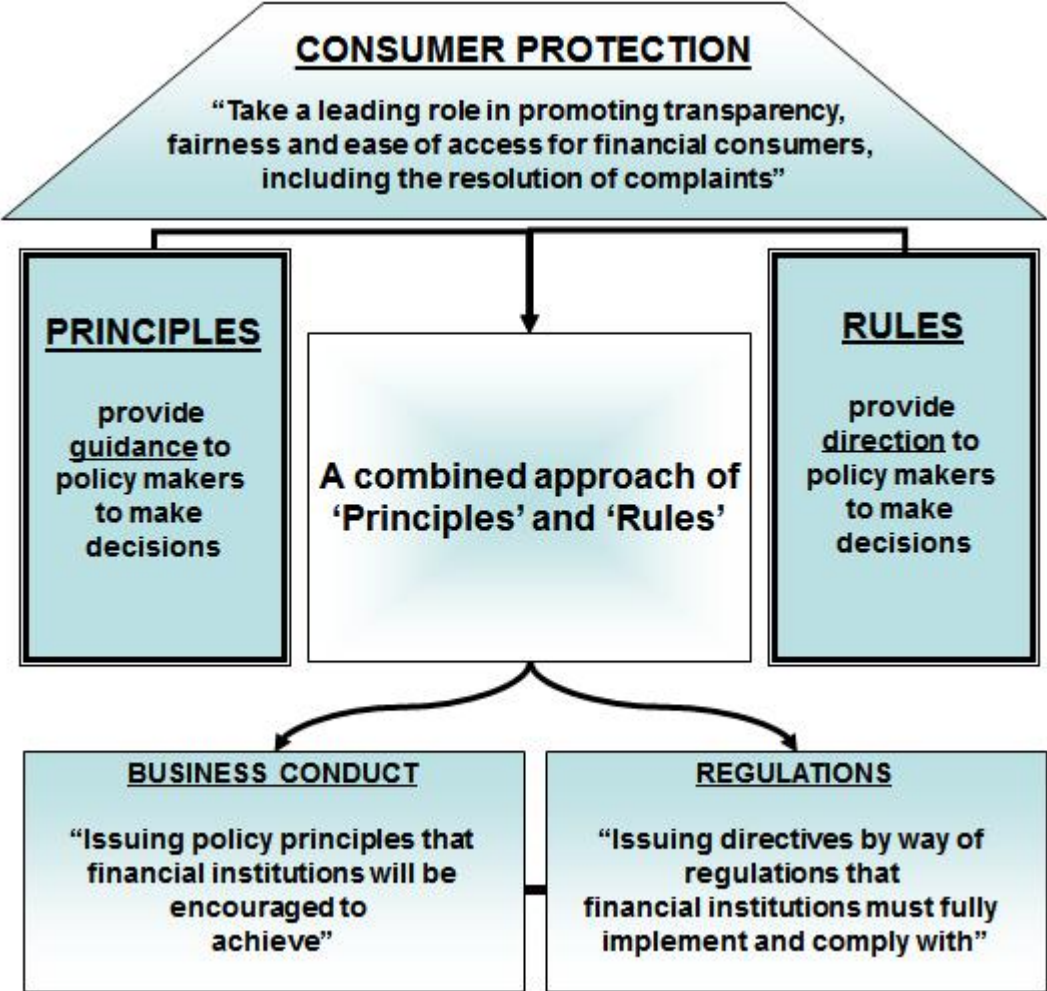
CONSUMER PROTECTION

“Take a leading role in promoting transparency, fairness and ease of access for financial consumers, including the resolution of complaints”

PRINCIPLES

provide guidance to policy makers to make decisions

A combined approach of ‘Principles’ and ‘Rules’

RULES

provide direction to policy makers to make decisions

BUSINESS CONDUCT

“Issuing policy principles that financial institutions will be encouraged to achieve”

REGULATIONS

“Issuing directives by way of regulations that financial institutions must fully implement and comply with”